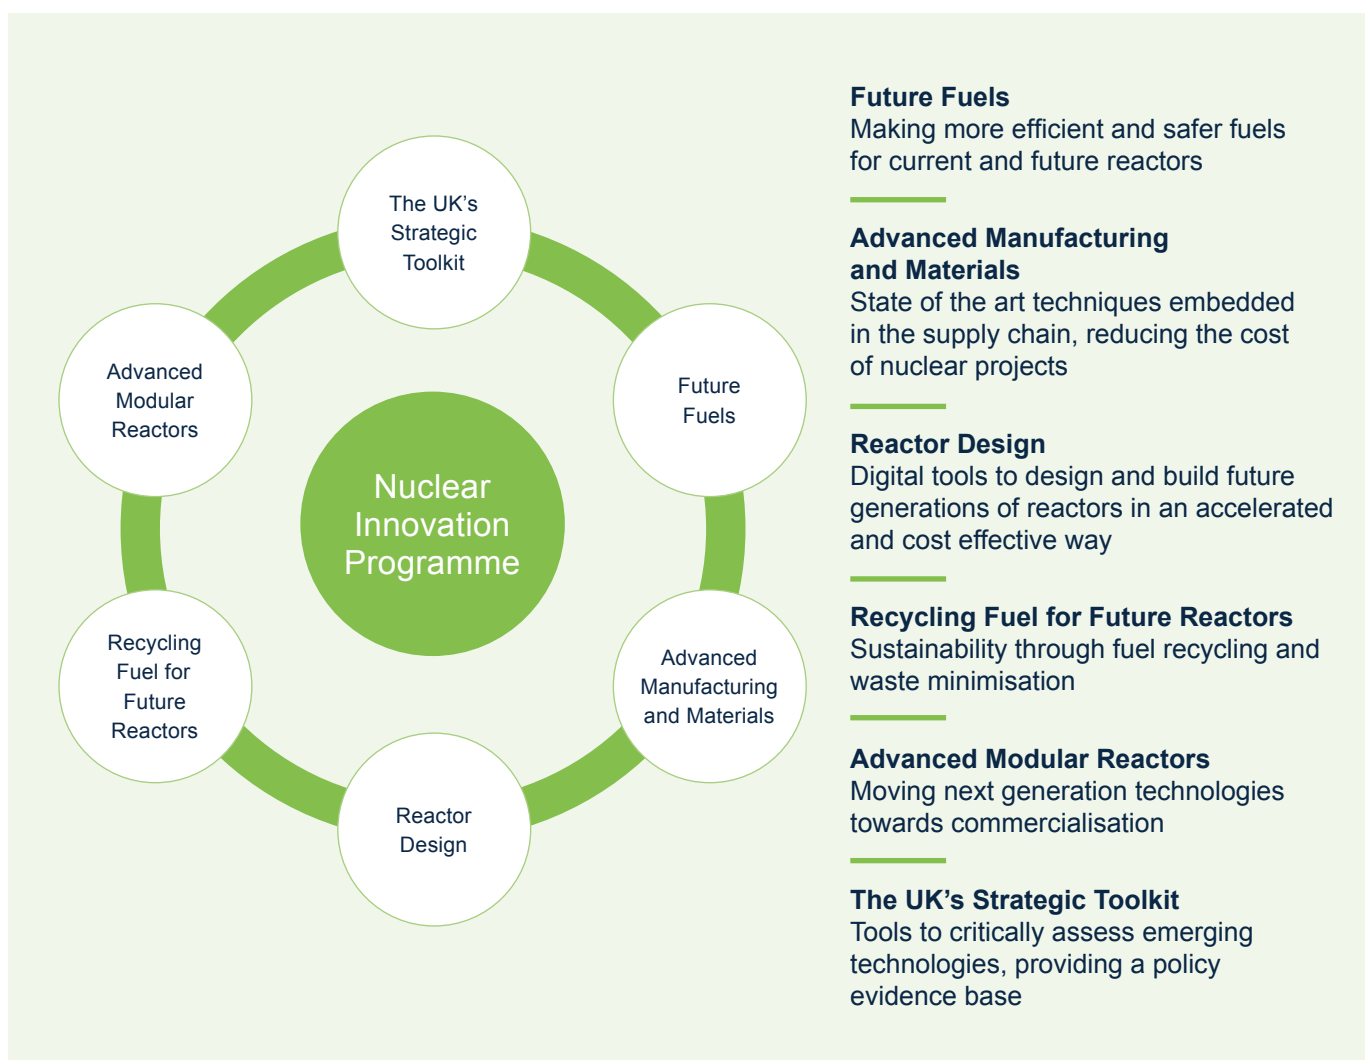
The UK's Strategic Toolkit

Advanced Modular Reactors

Future Fuels

Nuclear Innovation Programme

Recycling Fuel for Future Reactors

Advanced Manufacturing and Materials

Reactor Design

**Future Fuels**
Making more efficient and safer fuels for current and future reactors

**Advanced Manufacturing and Materials**
State of the art techniques embedded in the supply chain, reducing the cost of nuclear projects

**Reactor Design**
Digital tools to design and build future generations of reactors in an accelerated and cost effective way

**Recycling Fuel for Future Reactors**
Sustainability through fuel recycling and waste minimisation

**Advanced Modular Reactors**
Moving next generation technologies towards commercialisation

**The UK's Strategic Toolkit**
Tools to critically assess emerging technologies, providing a policy evidence base